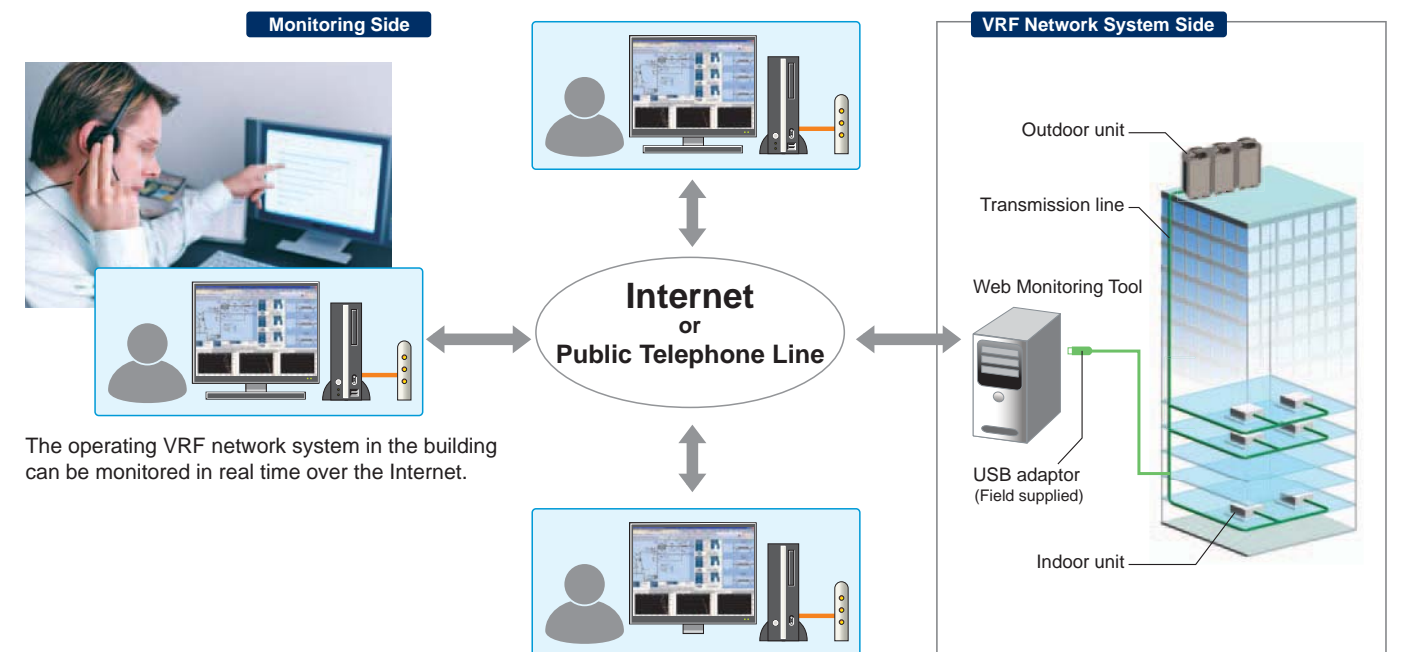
Monitoring Side

VRF Network System Side

Internet
or
Public Telephone Line

The operating VRF network system in the building can be monitored in real time over the Internet.

Outdoor unit

Transmission line

Web Monitoring Tool

USB adaptor
(Field supplied)

Indoor unit